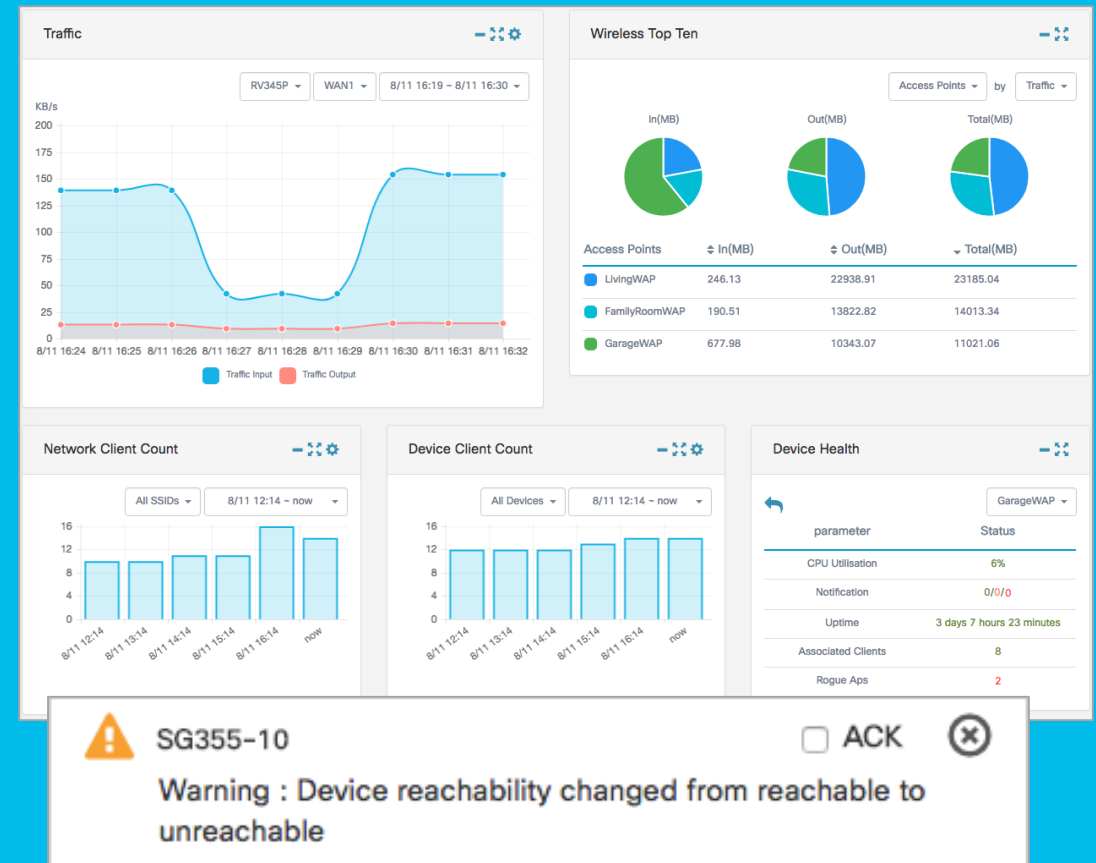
Traffic

RV345P WAN1 8/11 16:19 ~ 8/11 16:30

KB/s
200
175
150
125
100
75
50
25
0
8/11 16:24 8/11 16:25 8/11 16:26 8/11 16:27 8/11 16:28 8/11 16:29 8/11 16:30 8/11 16:31 8/11 16:32

Traffic Input Traffic Output

Wireless Top Ten

Access Points by Traffic

In(MB) Out(MB) Total(MB)

| Access Points | In(MB) | Out(MB) | Total(MB) |
|---|---|---|---|
| LivingWAP | 246.13 | 22938.91 | 23185.04 |
| FamilyRoomWAP | 190.51 | 13822.82 | 14013.34 |
| GarageWAP | 677.98 | 10343.07 | 11021.06 |

Network Client Count

All SSIDs 8/11 12:14 ~ now

16
12
8
4
0
8/11 12:14 8/11 13:14 8/11 14:14 8/11 15:14 8/11 16:14 now

Device Client Count

All Devices 8/11 12:14 ~ now

16
12
8
4
0
8/11 12:14 8/11 13:14 8/11 14:14 8/11 15:14 8/11 16:14 now

Device Health

GarageWAP

| parameter | Status |
|---|---|
| CPU Utilisation | 6% |
| Notification | 0/0/0 |
| Uptime | 3 days 7 hours 23 minutes |
| Associated Clients | 8 |
| Rogue Aps | 2 |

SG355-10 ACK

Warning : Device reachability changed from reachable to unreachable